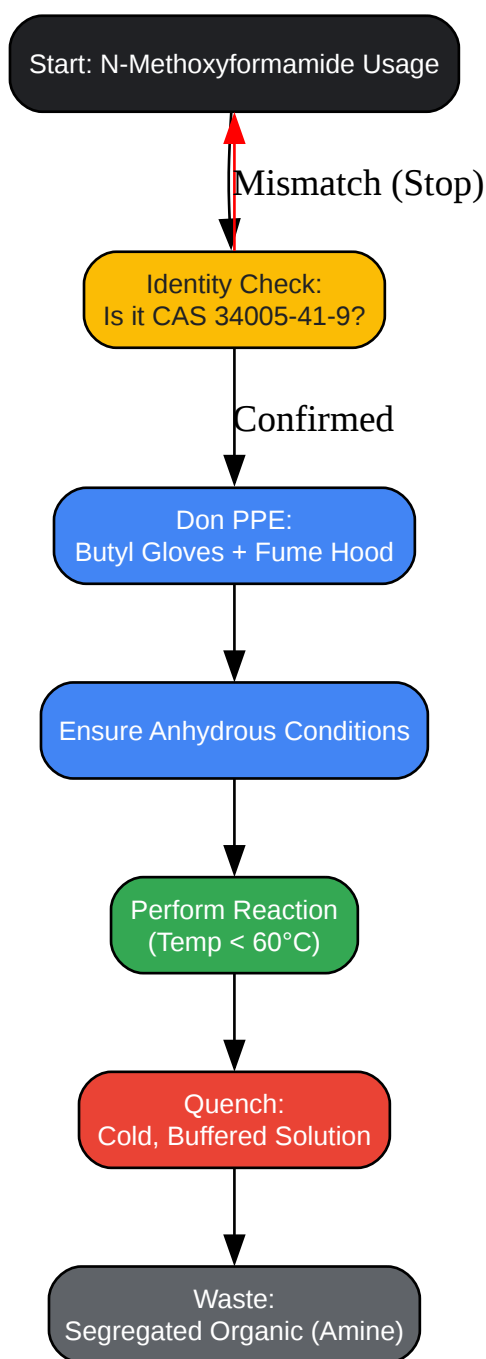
Start: N-Methoxyformamide Usage

Mismatch (Stop)

Identity Check:
Is it CAS 34005-41-9?

Confirmed

Don PPE:
Butyl Gloves + Fume Hood

Ensure Anhydrous Conditions

Perform Reaction
(Temp < 60°C)

Quench:
Cold, Buffered Solution

Waste:
Segregated Organic (Amine)